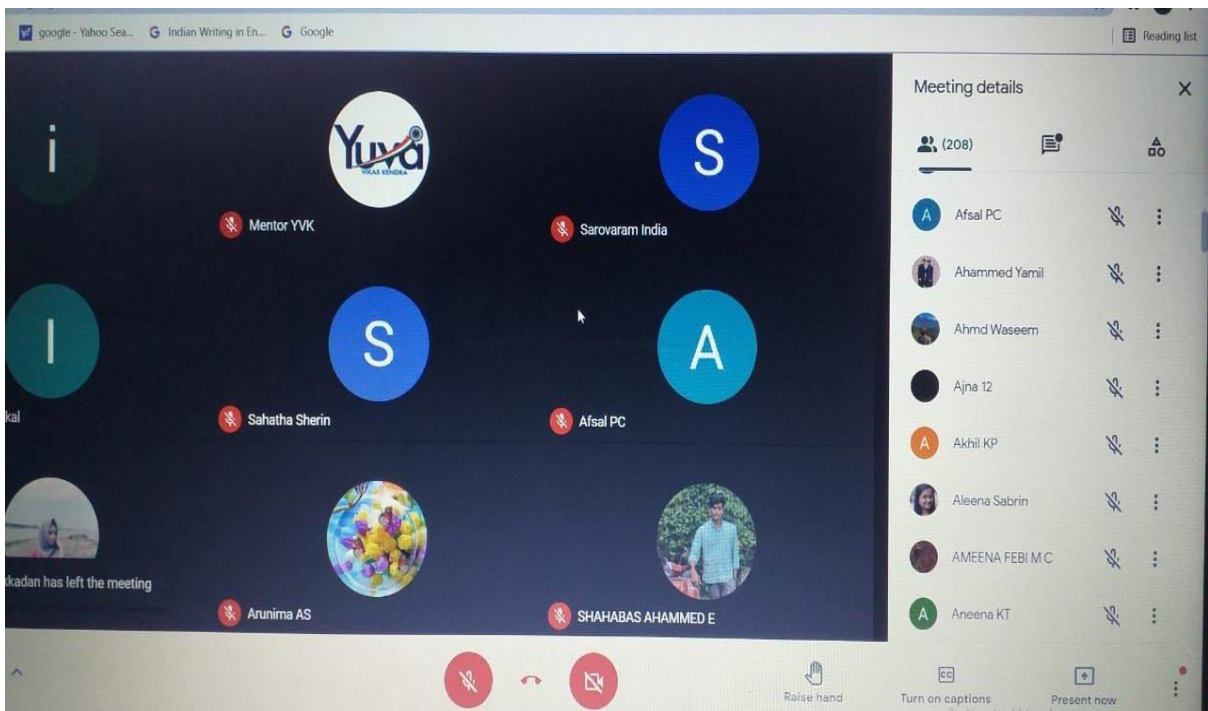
google - Yahoo Sea... Indian Writing in En... Google

Reading list

i

Yuva VIKAS KENDRA

Mentor YVK

S

Sarovaram India

I

kal

S

Sahatha Sherin

A

Afsal PC

kkadan has left the meeting

Arunima AS

SHAHABAS AHAMMED E

Meeting details

(208)

A Afsal PC

Ahammed Yamil

Ahmd Waseem

Ajna 12

A Akhil KP

Aleena Sabrin

AMEENA FEBI M C

A Aneena KT

Raise hand

Turn on captions

Present now